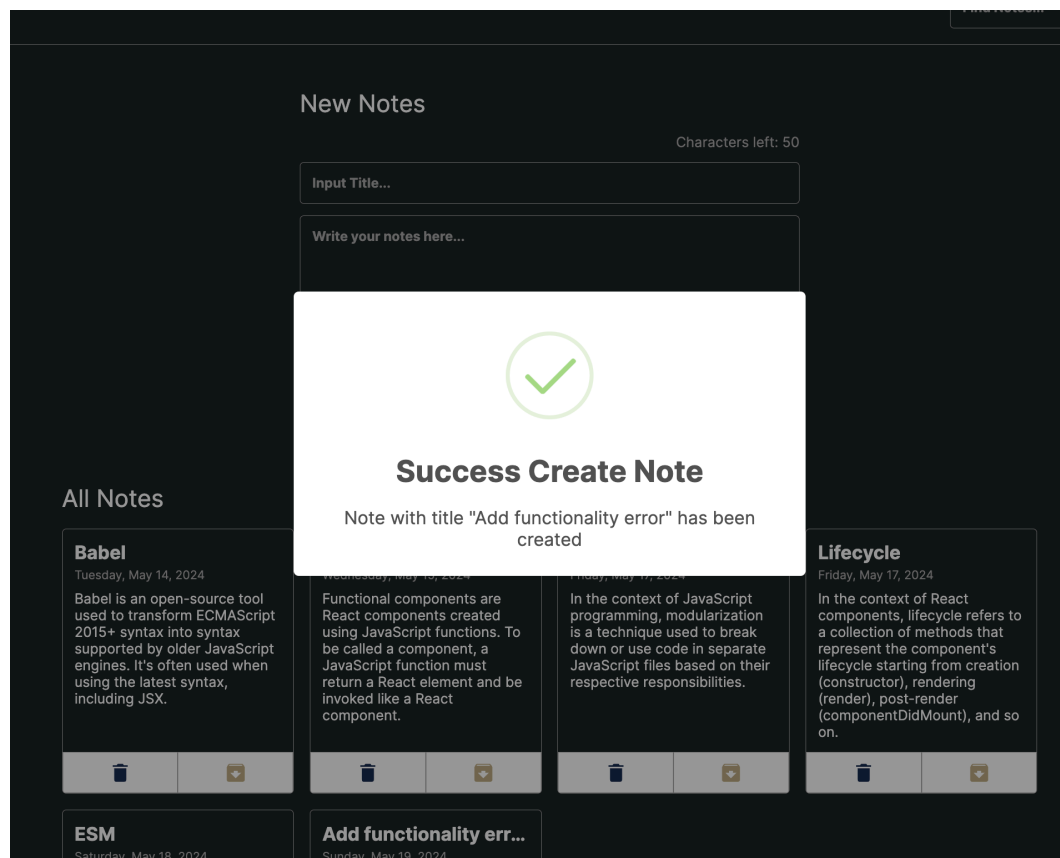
Find Notes...

New Notes

Characters left: 50

Input Title...

Write your notes here...

Success Create Note

Note with title "Add functionality error" has been created

All Notes

Babel
Tuesday, May 14, 2024
Babel is an open-source tool used to transform ECMAScript 2015+ syntax into syntax supported by older JavaScript engines. It's often used when using the latest syntax, including JSX.

Wednesday, May 15, 2024
Functional components are React components created using JavaScript functions. To be called a component, a JavaScript function must return a React element and be invoked like a React component.

Friday, May 17, 2024
In the context of JavaScript programming, modularization is a technique used to break down or use code in separate JavaScript files based on their respective responsibilities.

Lifecycle
Friday, May 17, 2024
In the context of React components, lifecycle refers to a collection of methods that represent the component's lifecycle starting from creation (constructor), rendering (render), post-render (componentDidMount), and so on.

ESM
Saturday, May 18, 2024

Add functionality err...
Sunday, May 19, 2024